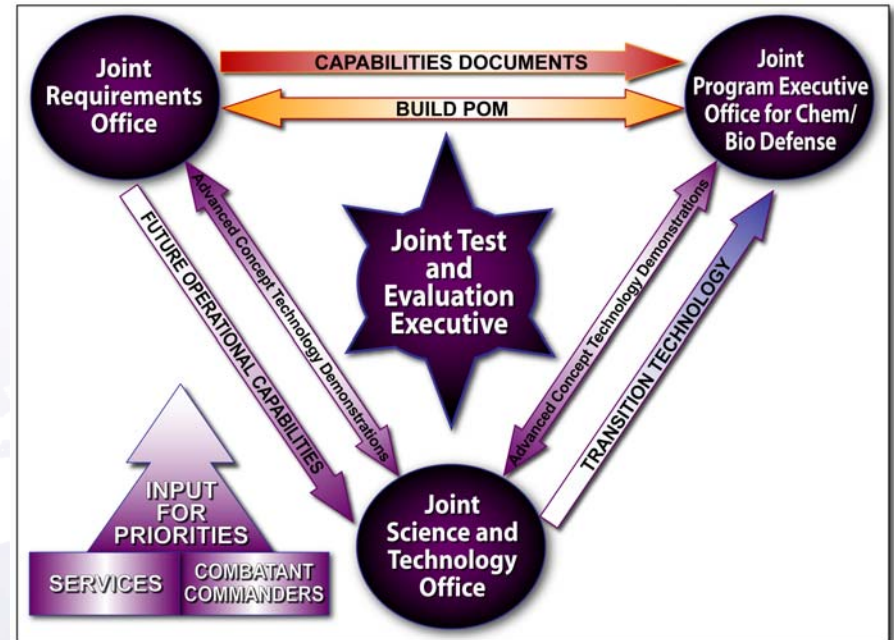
Joint Requirements Office

CAPABILITIES DOCUMENTS

BUILD POM

Joint Program Executive Office for Chem/ Bio Defense

FUTURE OPERATIONAL CAPABILITIES

Advanced Concept Technology Demonstrations

Joint Test and Evaluation Executive

Advanced Concept Technology Demonstrations

TRANSITION TECHNOLOGY

INPUT FOR PRIORITIES

SERVICES

COMBATANT COMMANDERS

Joint Science and Technology Office